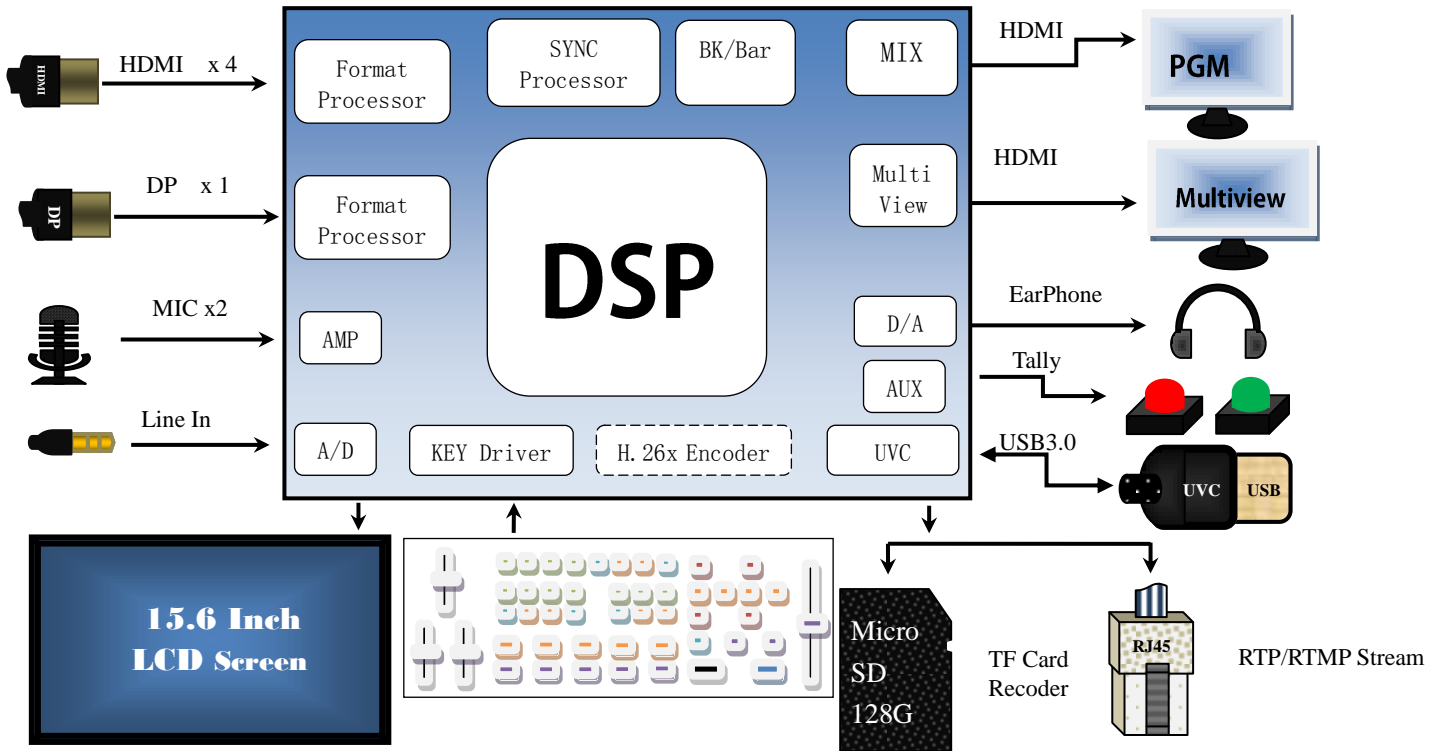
HDMI HDMI x 4

DP DP x 1

MIC x2

Line In

Format Processor

Format Processor

SYNC Processor

BK/Bar

MIX

Multi View

DSP

AMP

D/A

AUX

A/D

KEY Driver

H.26x Encoder

UVC

HDMI

PGM

HDMI

Multiview

EarPhone

Tally

USB3.0

UVC USB

15.6 Inch LCD Screen

Micro SD 128G

TF Card Recoder

RJ45

RTP/RTMP Stream